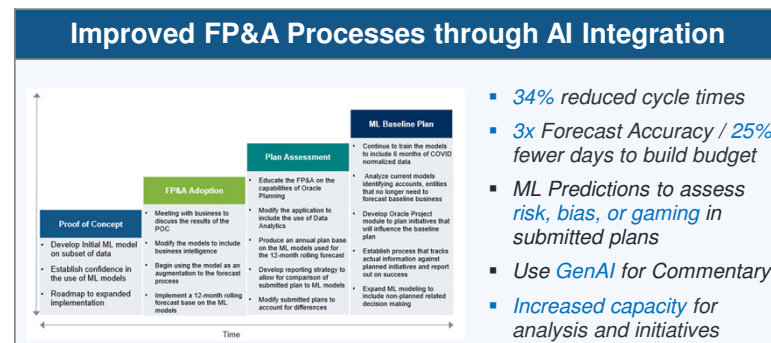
Improved FP&A Processes through AI Integration

Proof of Concept
- Develop Initial ML model on subset of data
- Establish confidence in the use of ML models
- Roadmap to expanded implementation

FP&A Adoption
- Meeting with business to discuss the results of the POC
- Modify the models to include business intelligence
- Begin using the model as an augmentation to the forecast process
- Implement a 12-month rolling forecast base on the ML models

Plan Assessment
- Educate the FP&A on the capabilities of Oracle Planning
- Modify the application to include the use of Data Analytics
- Produce an annual plan base on the ML models used for the 12-month rolling forecast
- Develop reporting strategy to allow for comparison of submitted plan to ML models
- Modify submitted plans to account for differences

ML Baseline Plan
- Continue to train the models to include 6 months of COVID normalized data
- Analyze current models identifying accounts, entities that no longer need to forecast baseline business
- Develop Oracle Project module to plan initiatives that will influence the baseline plan
- Establish process that tracks actual information against planned initiatives and report out on success
- Expand ML modeling to include non-planned related decision making

Time

- 34% reduced cycle times
- 3x Forecast Accuracy / 25% fewer days to build budget
- ML Predictions to assess risk, bias, or gaming in submitted plans
- Use GenAI for Commentary
- Increased capacity for analysis and initiatives